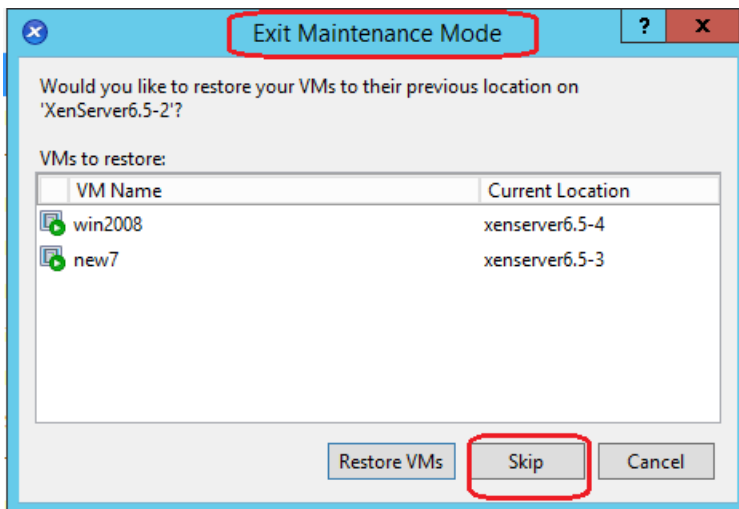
Exit Maintenance Mode

?

X

Would you like to restore your VMs to their previous location on 'XenServer6.5-2'?

VMs to restore:

| VM Name | Current Location |
|---|---|
| win2008 | xenserver6.5-4 |
| new7 | xenserver6.5-3 |

Restore VMs

Skip

Cancel